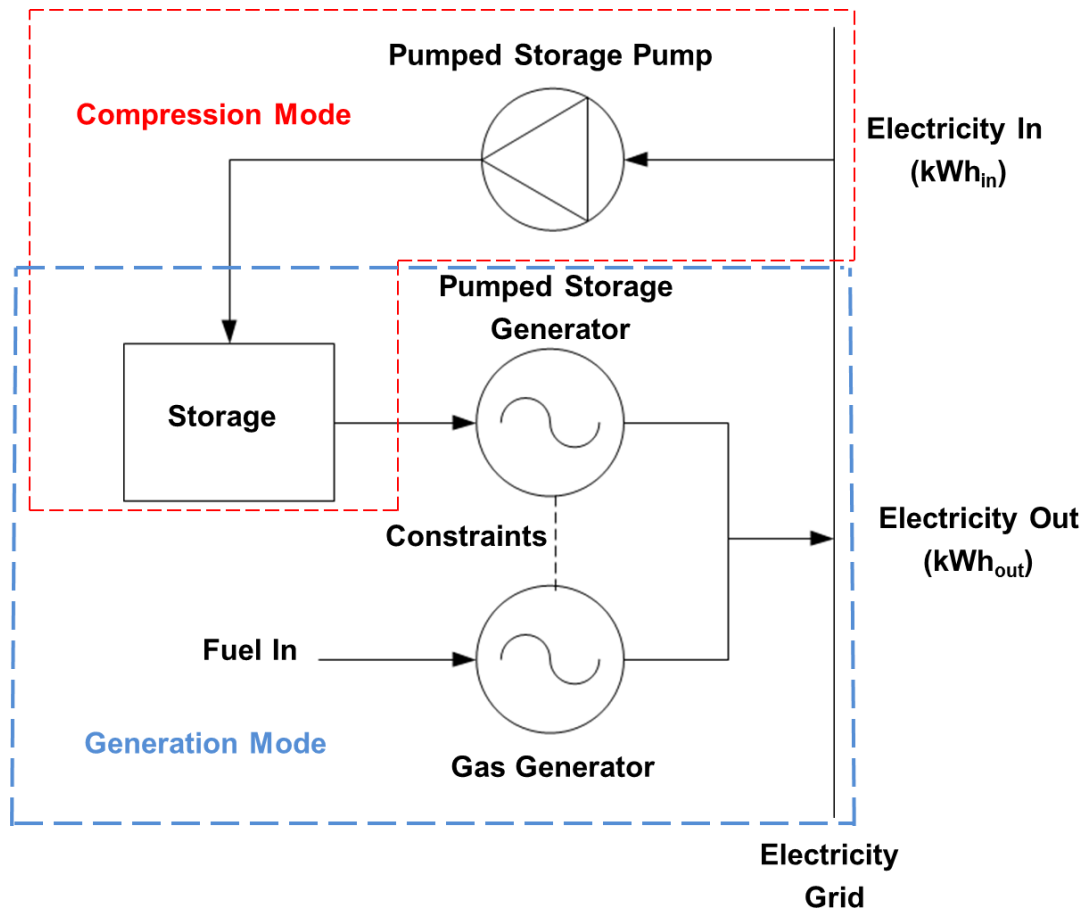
Pumped Storage Pump

Compression Mode

Electricity In
($kWh_{in}$)

Pumped Storage Generator

Storage

Constraints

Electricity Out
($kWh_{out}$)

Fuel In

Generation Mode

Gas Generator

Electricity Grid